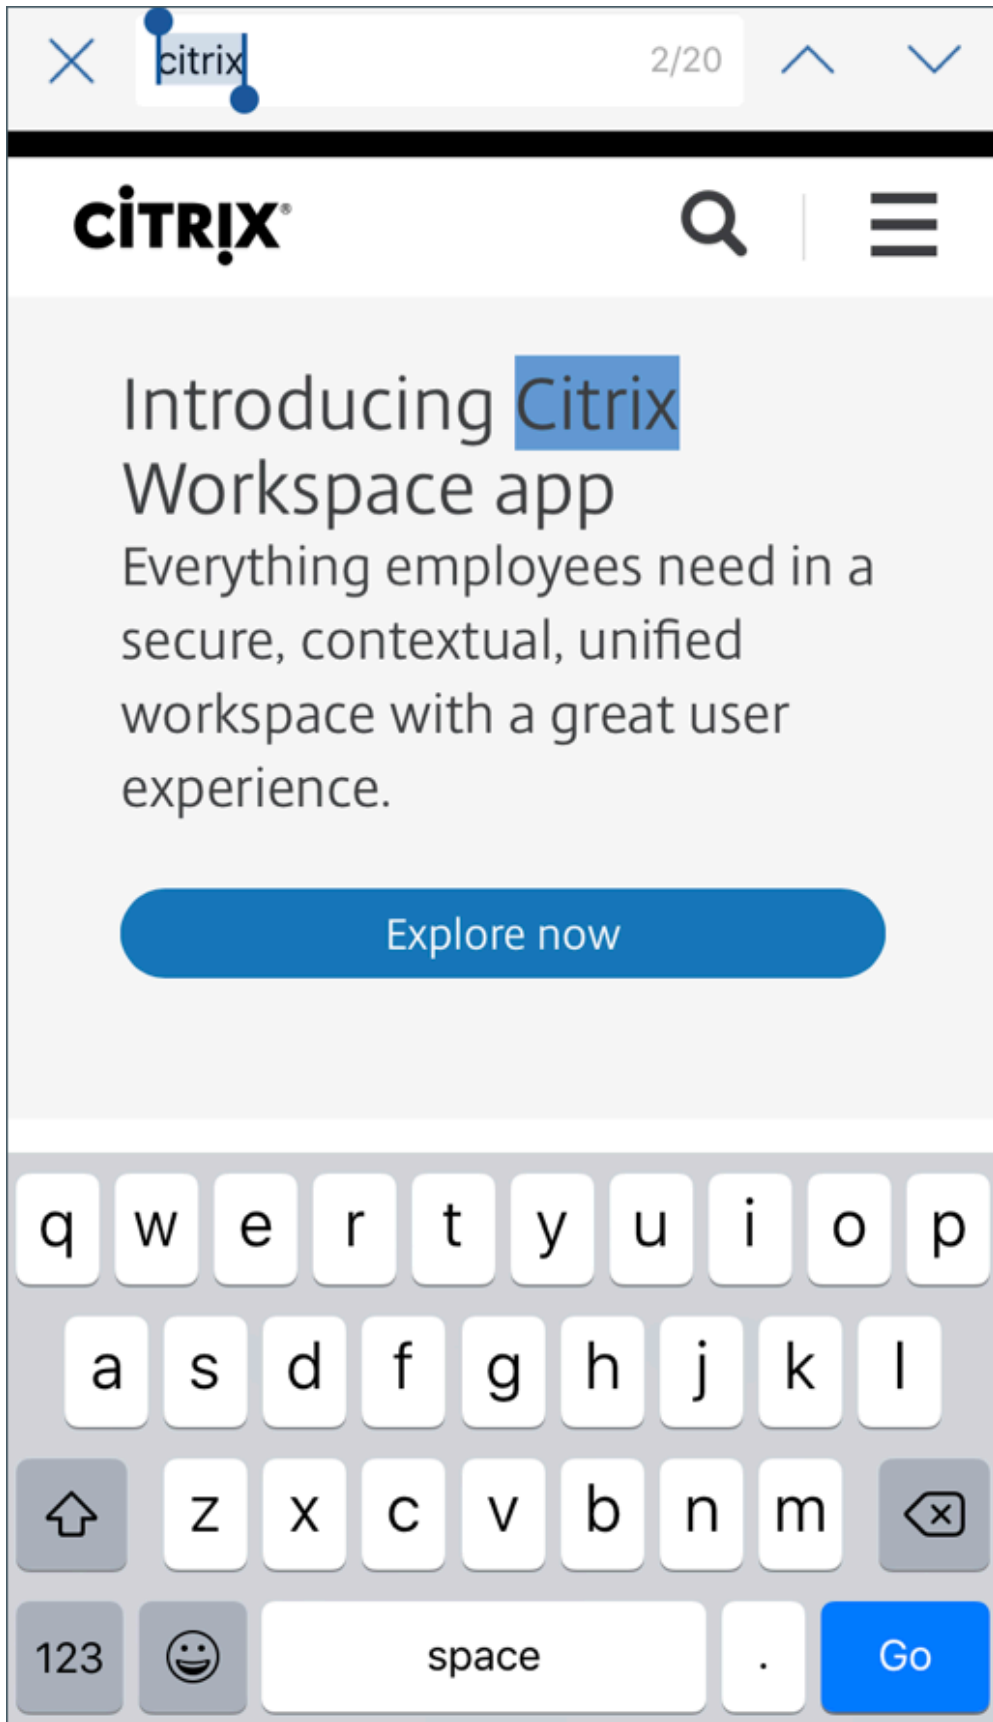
citrix 2/20

CiTRIX®

Introducing Citrix Workspace app

Everything employees need in a secure, contextual, unified workspace with a great user experience.

Explore now

q w e r t y u i o p
a s d f g h j k l
z x c v b n m
123 space . Go